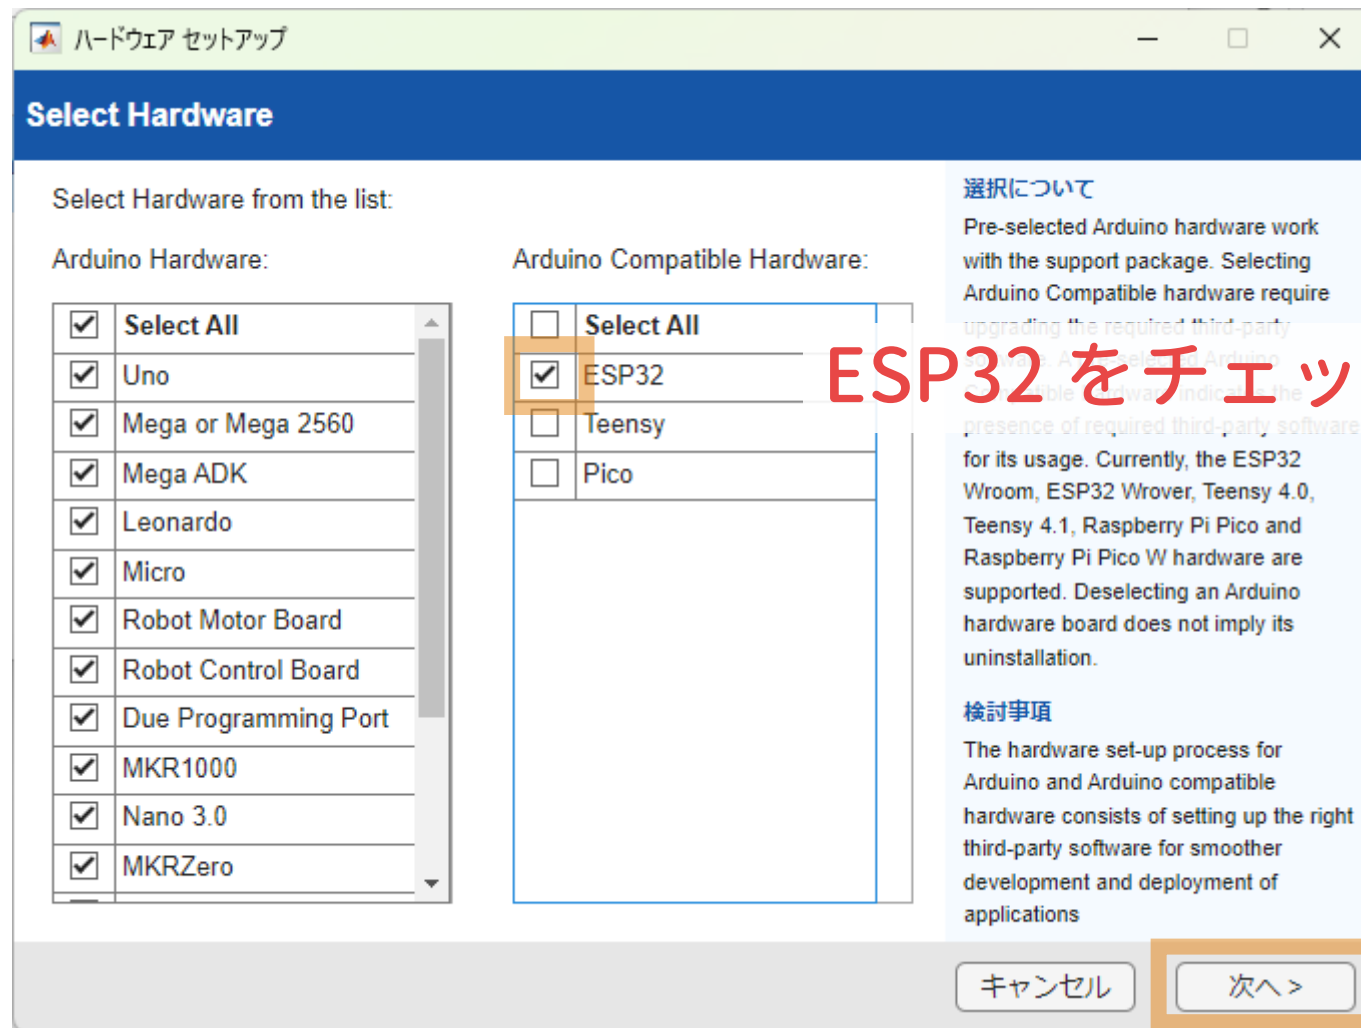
ハードウェア セットアップ

Select Hardware

Select Hardware from the list:

Arduino Hardware:

| | |
|---|---|
| ☑ | Select All |
| ☑ | Uno |
| ☑ | Mega or Mega 2560 |
| ☑ | Mega ADK |
| ☑ | Leonardo |
| ☑ | Micro |
| ☑ | Robot Motor Board |
| ☑ | Robot Control Board |
| ☑ | Due Programming Port |
| ☑ | MKR1000 |
| ☑ | Nano 3.0 |
| ☑ | MKRZero |

Arduino Compatible Hardware:

| | |
|---|---|
| ☐ | Select All |
| ☑ | ESP32 |
| ☐ | Teensy |
| ☐ | Pico |

ESP32 をチェッ

選択について

Pre-selected Arduino hardware work with the support package. Selecting Arduino Compatible hardware require upgrading the required third-party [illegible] A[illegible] selected Arduino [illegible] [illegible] indicat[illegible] the presence of required third-party software for its usage. Currently, the ESP32 Wroom, ESP32 Wrover, Teensy 4.0, Teensy 4.1, Raspberry Pi Pico and Raspberry Pi Pico W hardware are supported. Deselecting an Arduino hardware board does not imply its uninstallation.

検討事項

The hardware set-up process for Arduino and Arduino compatible hardware consists of setting up the right third-party software for smoother development and deployment of applications

キャンセル

次へ >